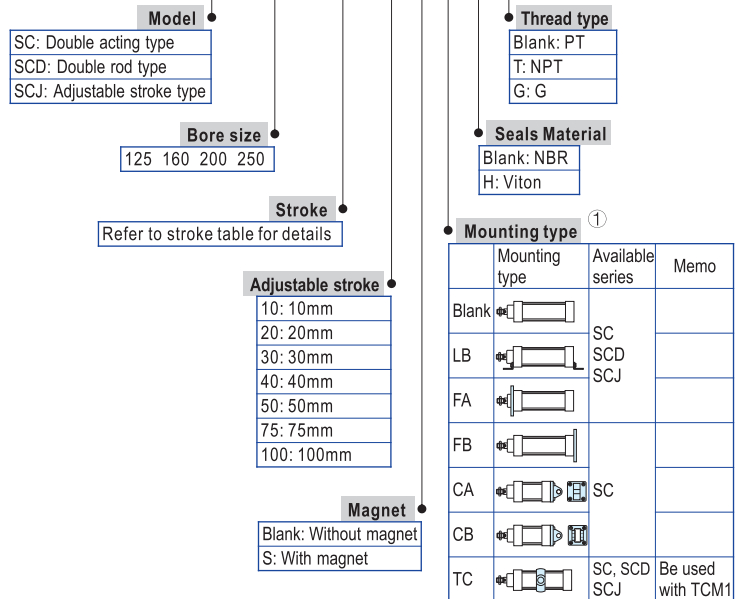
Model

| SC: Double acting type |
|---|
| SCD: Double rod type |
| SCJ: Adjustable stroke type |

Bore size

125 160 200 250

Stroke

Refer to stroke table for details

Adjustable stroke

| 10: 10mm |
|---|
| 20: 20mm |
| 30: 30mm |
| 40: 40mm |
| 50: 50mm |
| 75: 75mm |
| 100: 100mm |

Magnet

| Blank: Without magnet |
|---|
| S: With magnet |

Thread type

| Blank: PT |
|---|
| T: NPT |
| G: G |

Seals Material

| Blank: NBR |
|---|
| H: Viton |

Mounting type ①

| | Mounting type | Available series | Memo |
|---|---|---|---|
| Blank | | SC SCD SCJ | |
| LB | | | |
| FA | | | |
| FB | | SC | |
| CA | | | |
| CB | | | |
| TC | | SC, SCD SCJ | Be used with TCM1 |